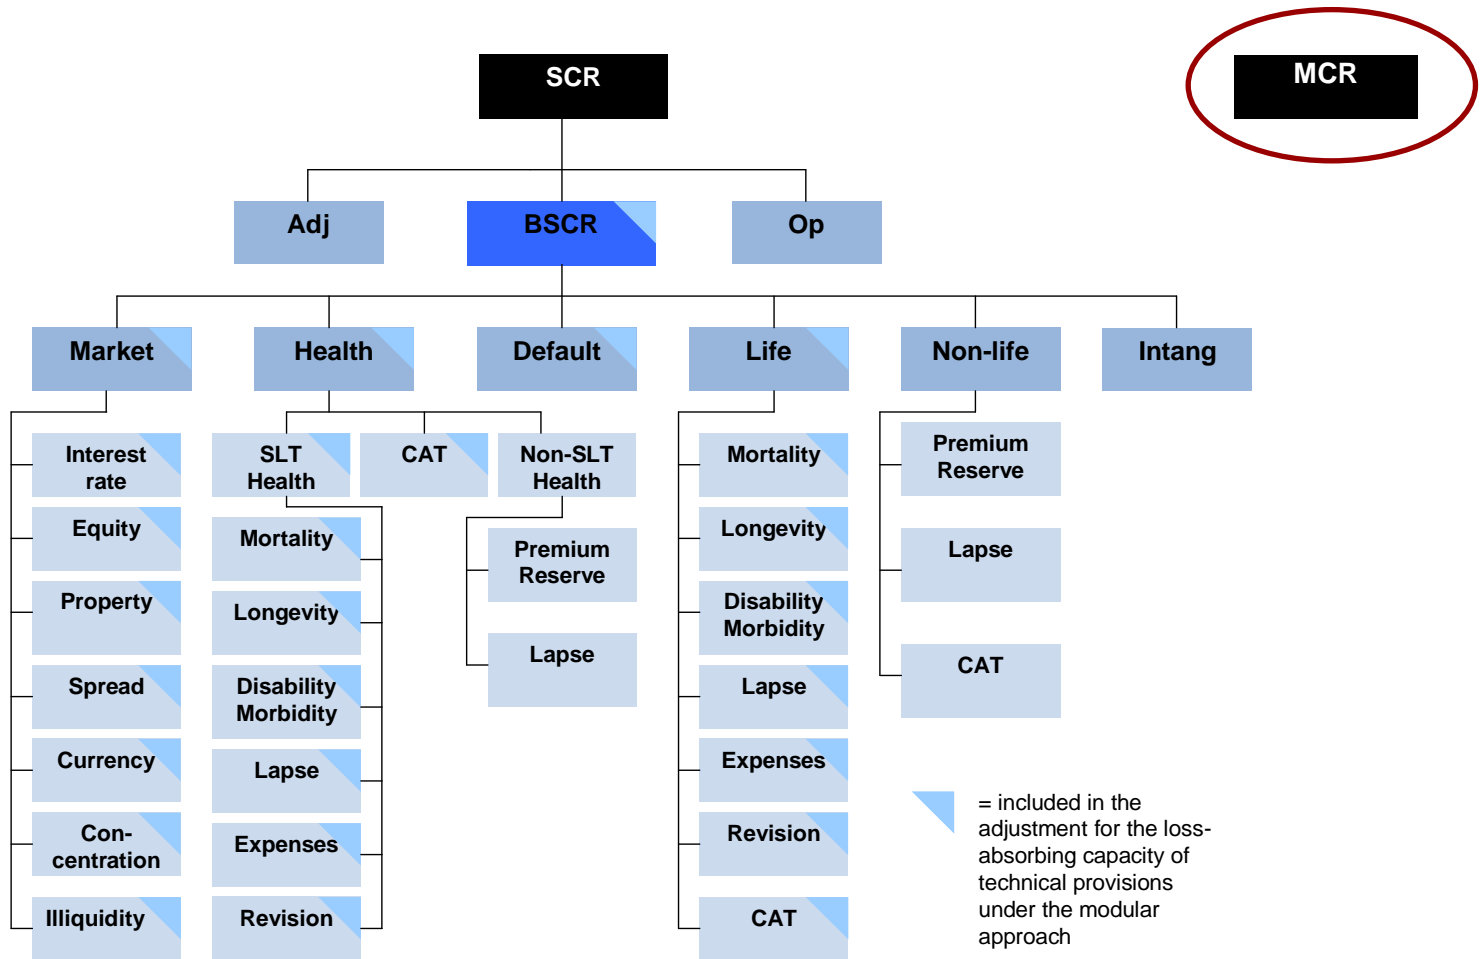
SCR

MCR

Adj

BSCR

Op

Market

Health

Default

Life

Non-life

Intang

Interest rate

Equity

Property

Spread

Currency

Con-centration

Illiquidity

SLT Health

CAT

Non-SLT Health

Mortality

Longevity

Disability Morbidity

Lapse

Expenses

Revision

Premium Reserve

Lapse

Mortality

Longevity

Disability Morbidity

Lapse

Expenses

Revision

CAT

Premium Reserve

Lapse

CAT

= included in the adjustment for the loss-absorbing capacity of technical provisions under the modular approach